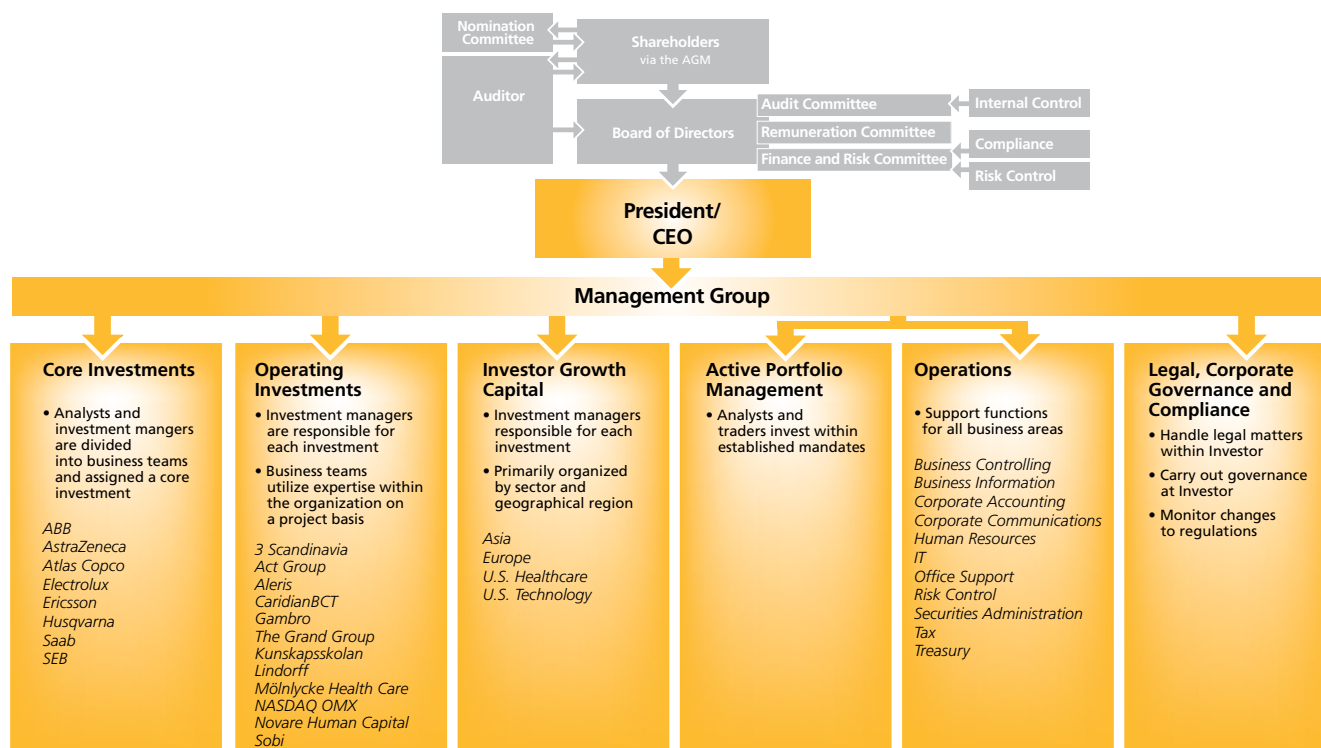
Nomination Committee

Shareholders
via the AGM

Auditor

Board of Directors

Audit Committee

Remuneration Committee

Finance and Risk Committee

Internal Control

Compliance

Risk Control

President/ CEO

Management Group

Core Investments

• Analysts and investment mangers are divided into business teams and assigned a core investment

ABB
AstraZeneca
Atlas Copco
Electrolux
Ericsson
Husqvarna
Saab
SEB

Operating Investments

• Investment managers are responsible for each investment

• Business teams utilize expertise within the organization on a project basis

3 Scandinavia
Act Group
Aleris
CaridianBCT
Gambro
The Grand Group
Kunskapsskolan
Lindorff
Mölnlycke Health Care
NASDAQ OMX
Novare Human Capital
Sobi

Investor Growth Capital

• Investment managers responsible for each investment

• Primarily organized by sector and geographical region

Asia
Europe
U.S. Healthcare
U.S. Technology

Active Portfolio Management

• Analysts and traders invest within established mandates

Operations

• Support functions for all business areas

Business Controlling
Business Information
Corporate Accounting
Corporate Communications
Human Resources
IT
Office Support
Risk Control
Securities Administration
Tax
Treasury

Legal, Corporate Governance and Compliance

• Handle legal matters within Investor

• Carry out governance at Investor

• Monitor changes to regulations